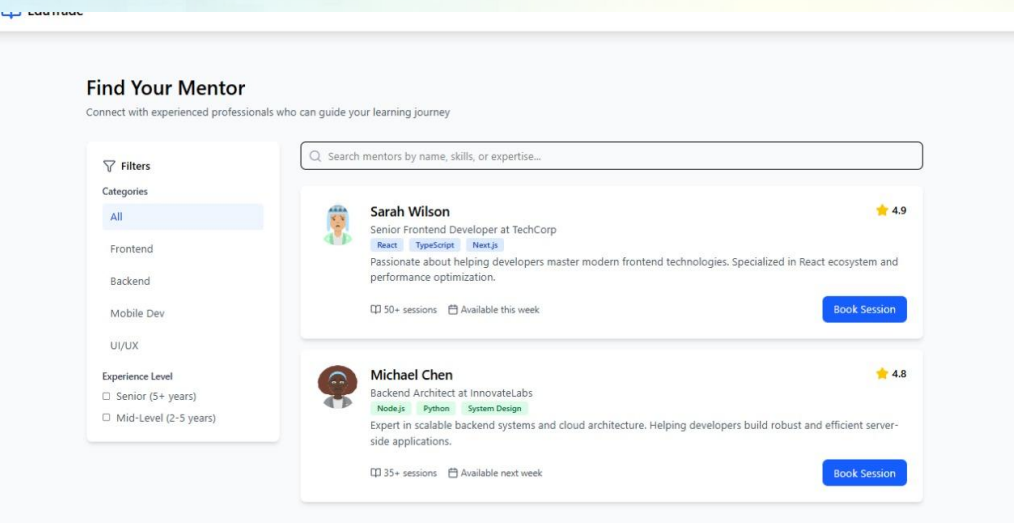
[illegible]

Find Your Mentor

Connect with experienced professionals who can guide your learning journey

Filters

Categories

All

Frontend

Backend

Mobile Dev

UI/UX

Experience Level

Senior (5+ years)

Mid-Level (2-5 years)

Search mentors by name, skills, or expertise...

Sarah Wilson

4.9

Senior Frontend Developer at TechCorp

React TypeScript Next.js

Passionate about helping developers master modern frontend technologies. Specialized in React ecosystem and performance optimization.

50+ sessions Available this week

Book Session

Michael Chen

4.8

Backend Architect at InnovateLabs

Node.js Python System Design

Expert in scalable backend systems and cloud architecture. Helping developers build robust and efficient server-side applications.

35+ sessions Available next week

Book Session